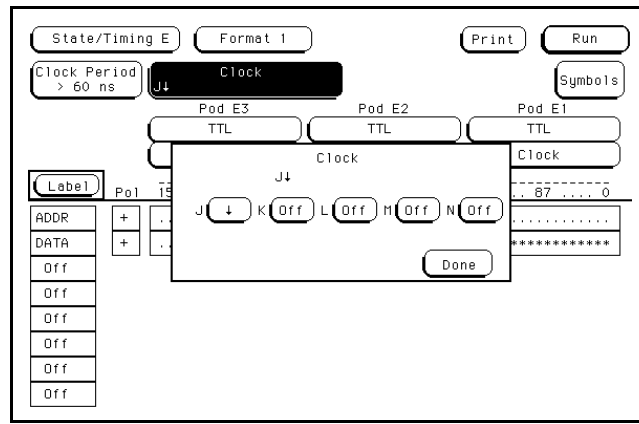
State/Timing E  Format 1  Print  Run

Clock Period > 60 ns  Clock J↓  Symbols

Pod E3  Pod E2  Pod E1

TTL  TTL  TTL

Clock

Label  Pol  15  .. 87 .... 0

ADDR  +  ..  ...........

DATA  +  ..  ************

Off

Off

Off

Off

Off

Off

Clock

J↓

J ↓  K Off  L Off  M Off  N Off

Done